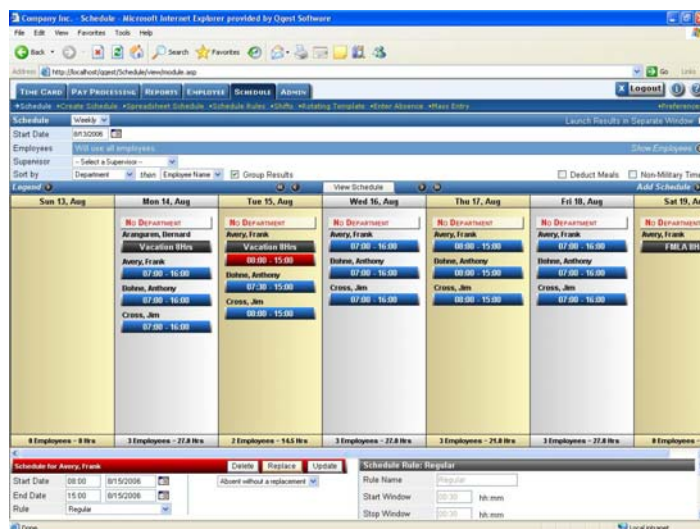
Company Inc. - Schedule - Microsoft Internet Explorer provided by Qqest Software

File Edit View Favorites Tools Help

Back Search Favorites

Address http://localhost/qqest/Schedule/view/module.asp

Go Links

TIME CARD PAY PROCESSING REPORTS EMPLOYEE SCHEDULE ADMIN

Logout

+Schedule +Create Schedule +Spreadsheet Schedule +Schedule Rules +Shifts +Rotating Template +Enter Absence +Mass Entry

+Preferences

Schedule Weekly

Launch Results in Separate Window

Start Date 8/13/2006

Employees Will use all employees

Show Employees

Supervisor - Select a Supervisor -

Sort by Department then Employee Name Group Results

Deduct Meals Non-Military Time

Legend

View Schedule

Add Schedule

| Sun 13, Aug | Mon 14, Aug | Tue 15, Aug | Wed 16, Aug | Thu 17, Aug | Fri 18, Aug | Sat 19, Aug |
|---|---|---|---|---|---|---|
| | NO DEPARTMENT | NO DEPARTMENT | NO DEPARTMENT | NO DEPARTMENT | NO DEPARTMENT | NO DEPARTMENT |
| | Aranguren, Bernard | Avery, Frank | Avery, Frank | Avery, Frank | Avery, Frank | Avery, Frank |
| | Vacation 8Hrs | Vacation 8Hrs | 07:00 - 16:00 | 08:00 - 15:00 | 07:00 - 16:00 | FMLA 8H |
| | Avery, Frank | 08:00 - 15:00 | Bohne, Anthony | Bohne, Anthony | Bohne, Anthony | |
| | 07:00 - 16:00 | Bohne, Anthony | 07:00 - 16:00 | 08:00 - 15:00 | 07:00 - 16:00 | |
| | Bohne, Anthony | 07:30 - 15:00 | Cross, Jim | Cross, Jim | Cross, Jim | |
| | 07:00 - 16:00 | Cross, Jim | 07:00 - 16:00 | 08:00 - 15:00 | 07:00 - 16:00 | |
| | Cross, Jim | 08:00 - 15:00 | | | | |
| | 07:00 - 16:00 | | | | | |
| 0 Employees - 0 Hrs | 3 Employees - 27.0 Hrs | 2 Employees - 14.5 Hrs | 3 Employees - 27.0 Hrs | 3 Employees - 21.0 Hrs | 3 Employees - 27.0 Hrs | 0 Employees - |

Schedule for Avery, Frank

Delete Replace Update

Start Date 08:00 8/15/2006

End Date 15:00 8/15/2006

Rule Regular

Absent without a replacement

Schedule Rule: Regular

Rule Name Regular

Start Window 00:30 hh:mm

Stop Window 00:30 hh:mm

Done

Local intranet